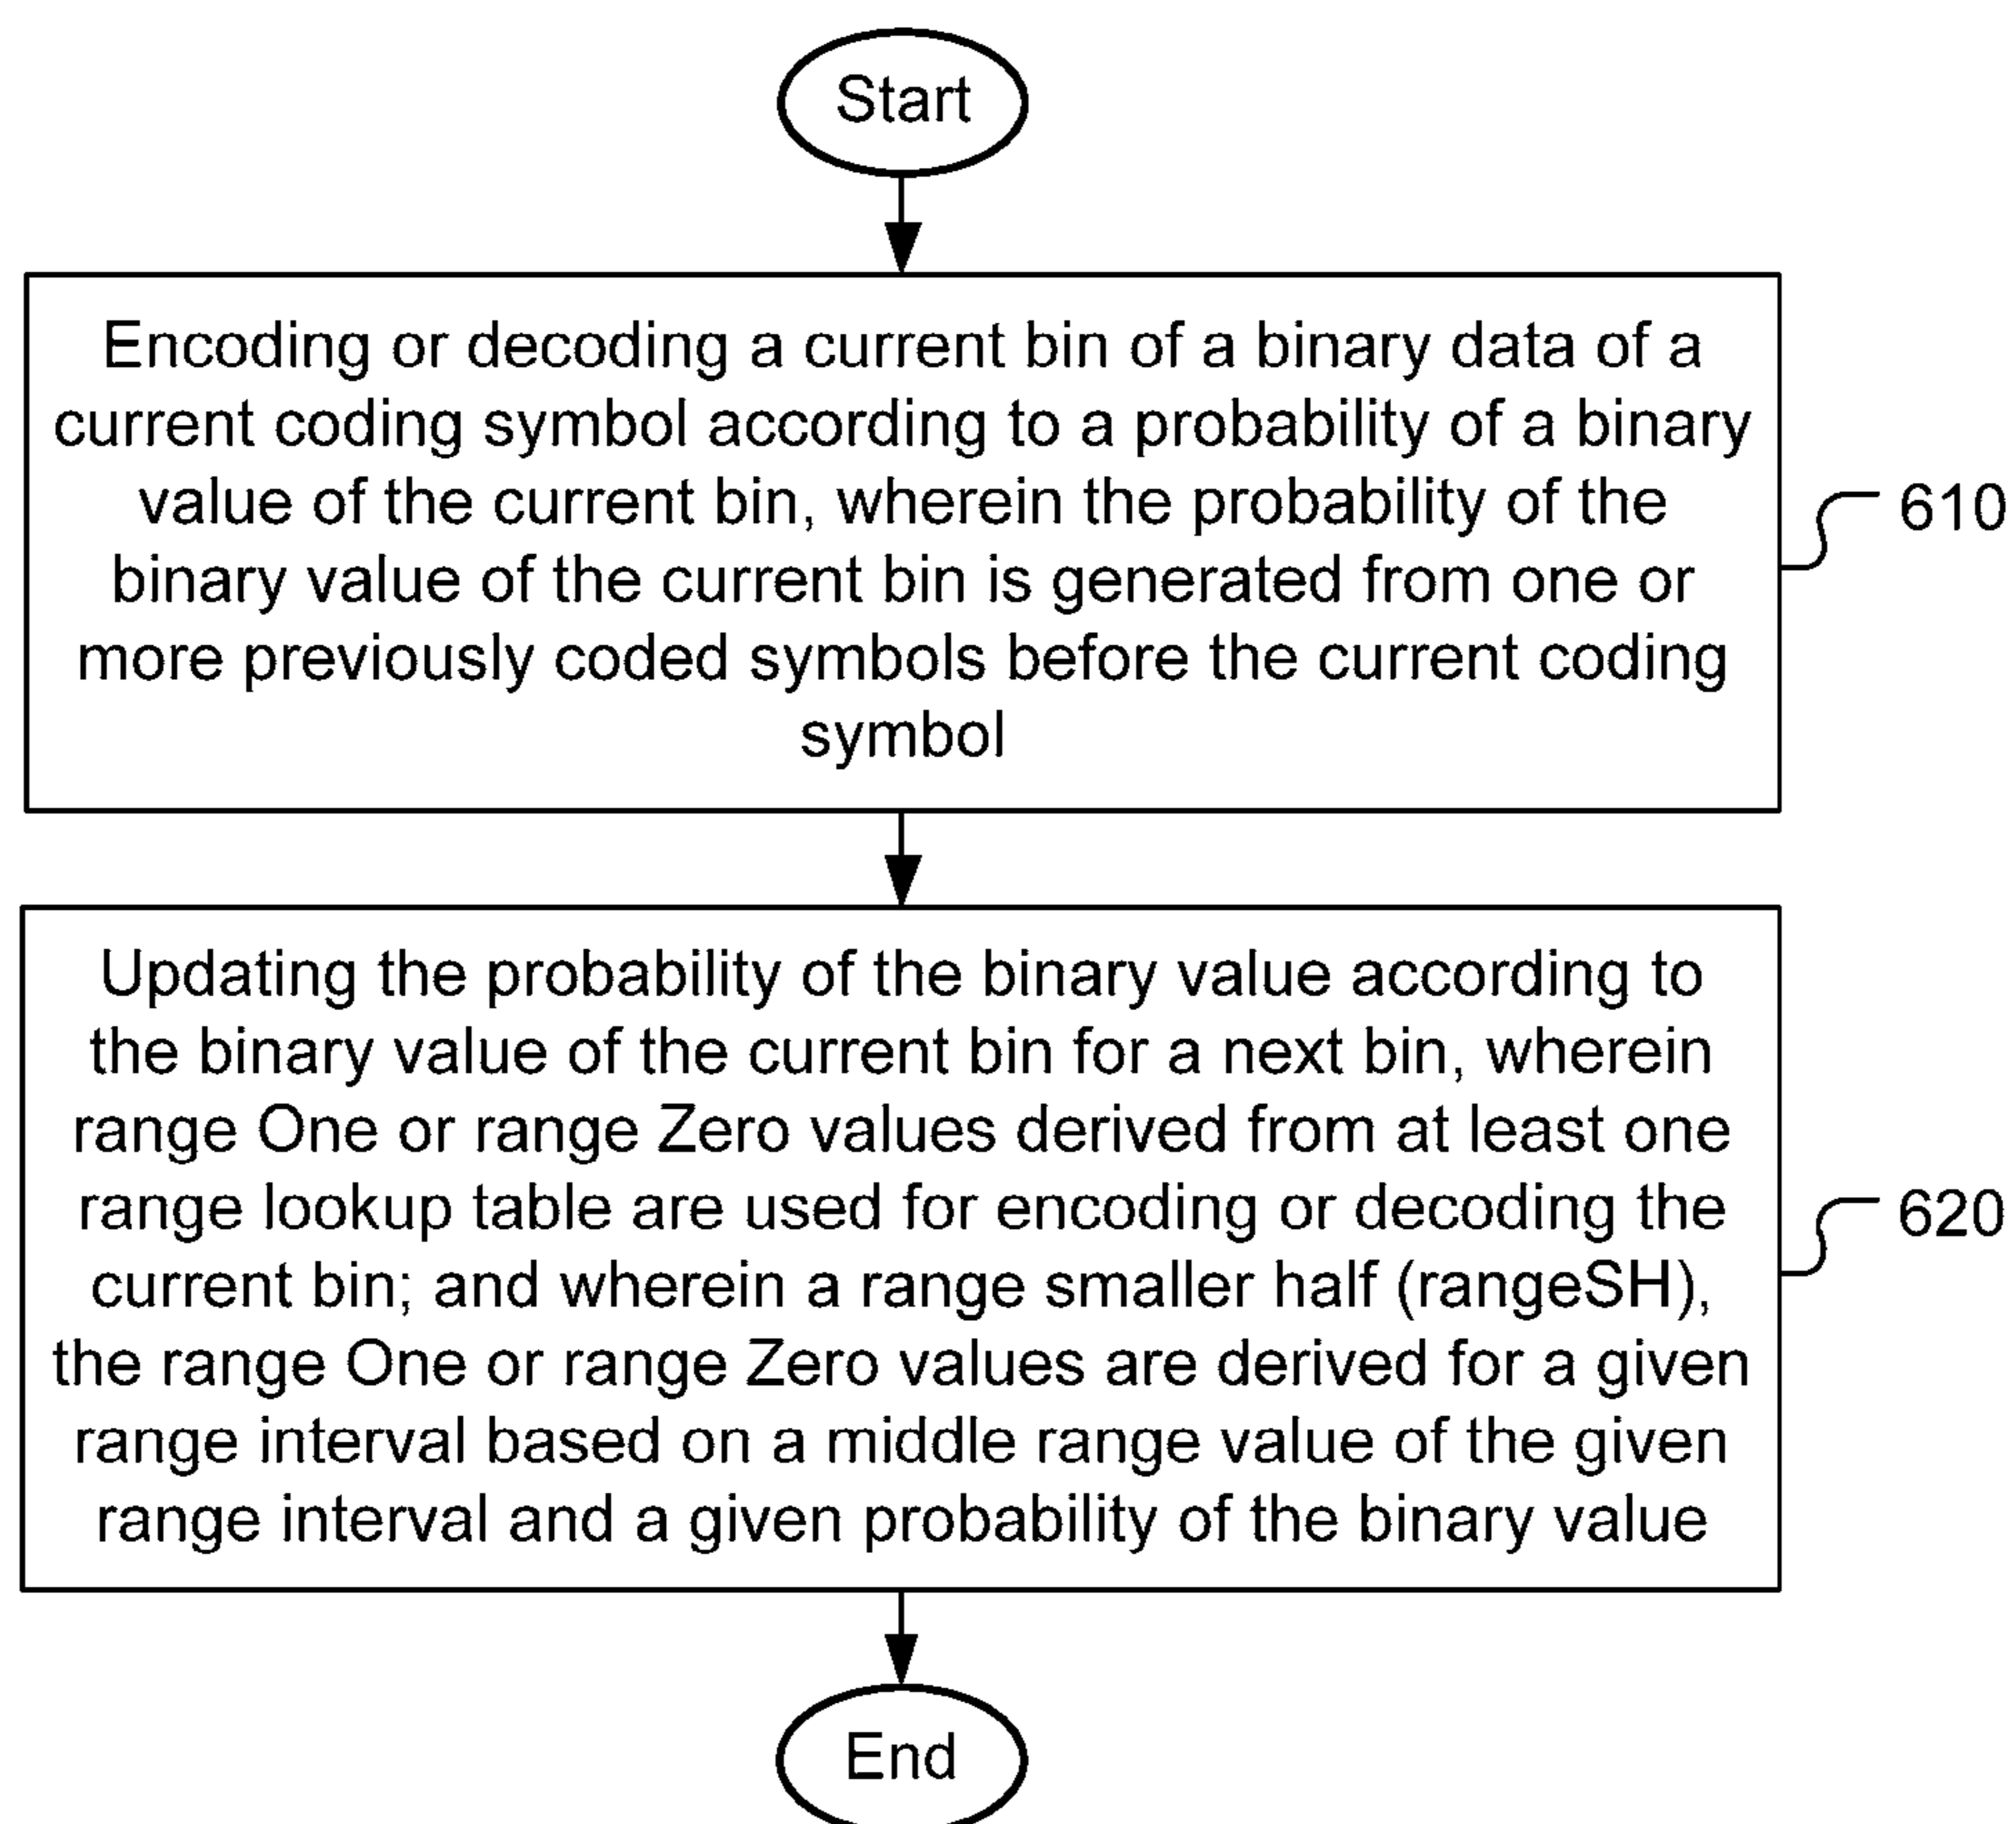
Start

Encoding or decoding a current bin of a binary data of a current coding symbol according to a probability of a binary value of the current bin, wherein the probability of the binary value of the current bin is generated from one or more previously coded symbols before the current coding symbol

610

Updating the probability of the binary value according to the binary value of the current bin for a next bin, wherein range One or range Zero values derived from at least one range lookup table are used for encoding or decoding the current bin; and wherein a range smaller half (rangeSH), the range One or range Zero values are derived for a given range interval based on a middle range value of the given range interval and a given probability of the binary value

620

End